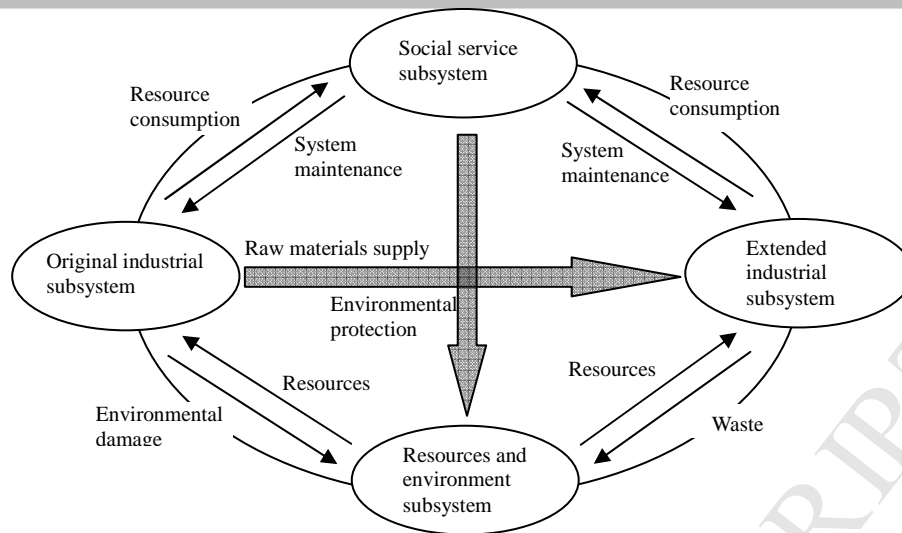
Social service subsystem

Resource consumption

System maintenance

Resource consumption

System maintenance

Original industrial subsystem

Raw materials supply

Extended industrial subsystem

Environmental protection

Resources

Resources

Environmental damage

Waste

Resources and environment subsystem